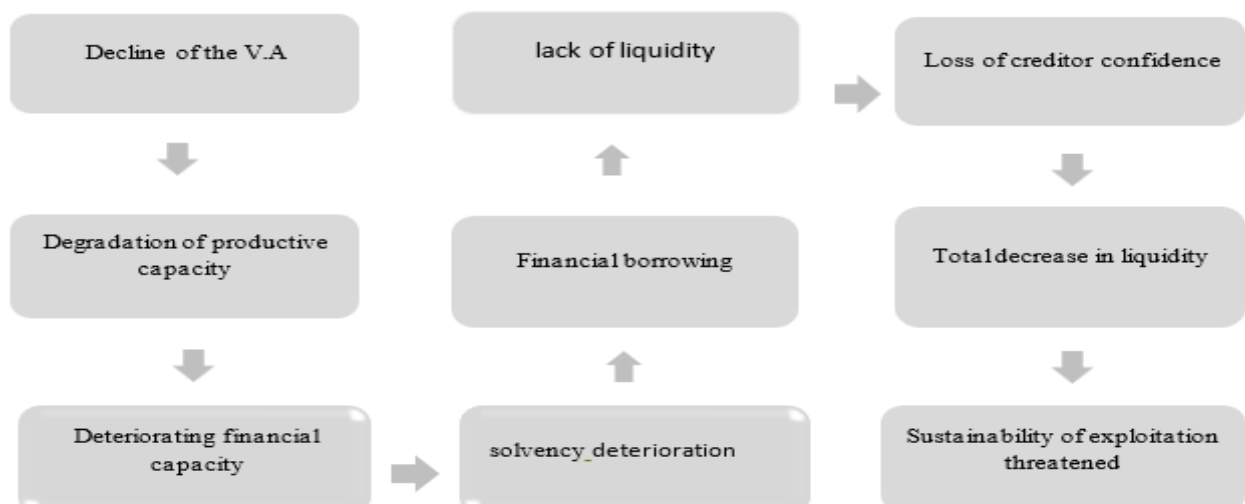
Decline of the V.A

Degradation of productive capacity

Deteriorating financial capacity

solvency deterioration

Financial borrowing

lack of liquidity

Loss of creditor confidence

Total decrease in liquidity

Sustainability of exploitation threatened